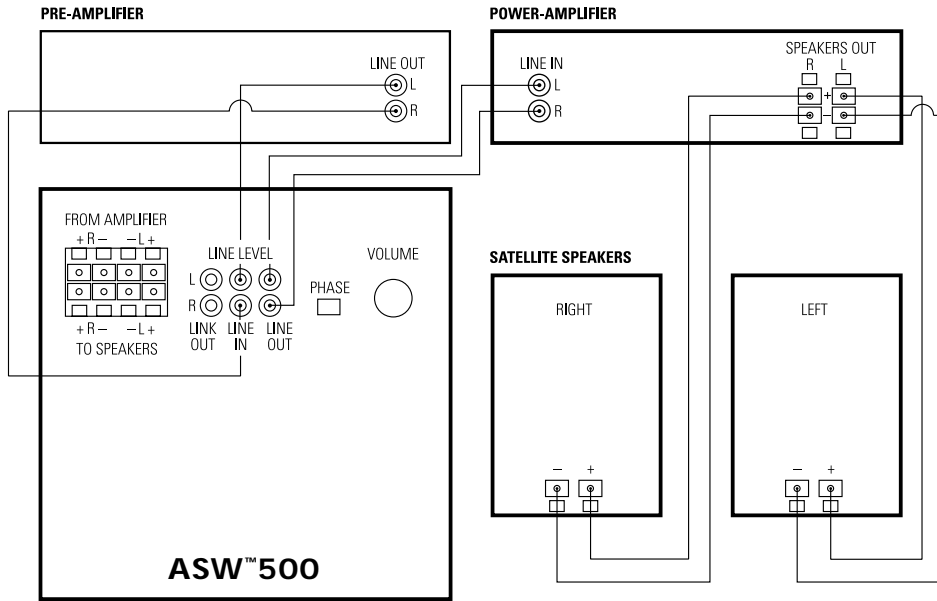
PRE-AMPLIFIER

LINE OUT
L
R

POWER-AMPLIFIER

LINE IN
L
R

SPEAKERS OUT
R L
+
–

FROM AMPLIFIER
+ R – – L +

+ R – – L +
TO SPEAKERS

LINE LEVEL
L
R
LINK OUT
LINE IN
LINE OUT

PHASE

VOLUME

ASW™500

SATELLITE SPEAKERS

RIGHT
– +

LEFT
– +